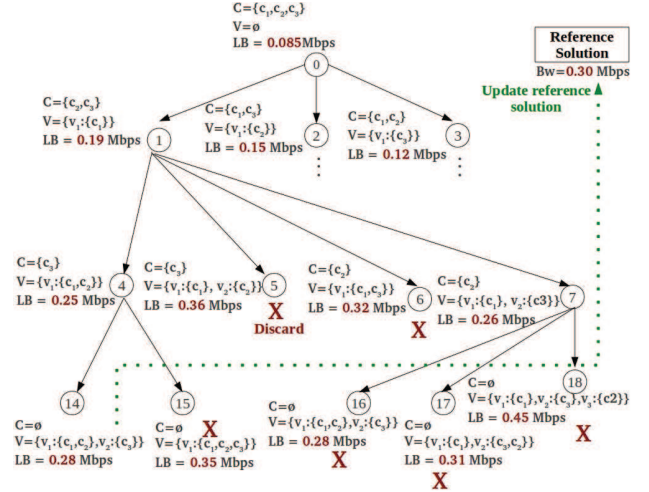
C={$c_1$,$c_2$,$c_3$}
V=ø
LB = 0.085Mbps

0

Reference Solution
Bw=0.30 Mbps

Update reference solution

C={$c_2$,$c_3$}
V={$v_1$:{$c_1$}}
LB = 0.19 Mbps

1

C={$c_1$,$c_3$}
V={$v_1$:{$c_2$}}
LB = 0.15 Mbps

2

C={$c_1$,$c_2$}
V={$v_1$:{$c_3$}}
LB = 0.12 Mbps

3

C={$c_3$}
V={$v_1$:{$c_1$,$c_2$}}
LB = 0.25 Mbps

4

C={$c_3$}
V={$v_1$:{$c_1$}, $v_2$:{$c_2$}}
LB = 0.36 Mbps

5

X
Discard

C={$c_2$}
V={$v_1$:{$c_1$,$c_3$}}
LB = 0.32 Mbps

6

X

C={$c_2$}
V={$v_1$:{$c_1$}, $v_2$:{c3}}
LB = 0.26 Mbps

7

14

C=ø
V={$v_1$:{$c_1$,$c_2$},$v_2$:{$c_3$}}
LB = 0.28 Mbps

15

C=ø
V={$v_1$:{$c_1$,$c_2$,$c_3$}}
LB = 0.35 Mbps

X

16

C=ø
V={$v_1$:{$c_1$,$c_2$},$v_2$:{$c_3$}}
LB = 0.28 Mbps

X

17

C=ø
V={$v_1$:{$c_1$},$v_2$:{$c_3$,$c_2$}}
LB = 0.31 Mbps

X

18

C=ø
V={$v_1$:{$c_1$},$v_2$:{$c_3$},$v_3$:{c2}}
LB = 0.45 Mbps

X